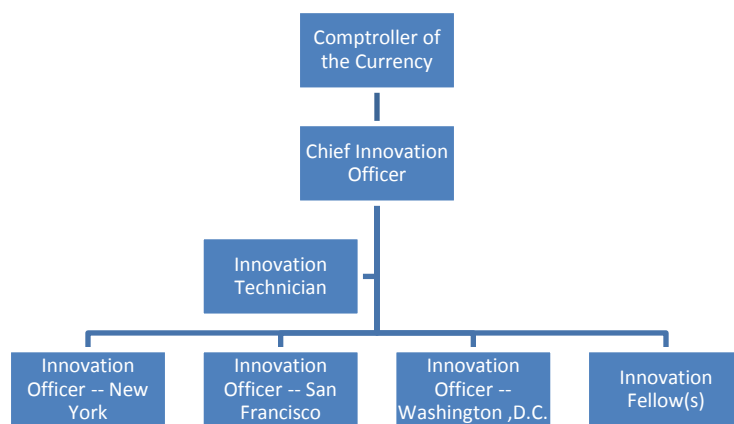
Comptroller of the Currency

Chief Innovation Officer

Innovation Technician

Innovation Officer -- New York

Innovation Officer -- San Francisco

Innovation Officer -- Washington ,D.C.

Innovation Fellow(s)